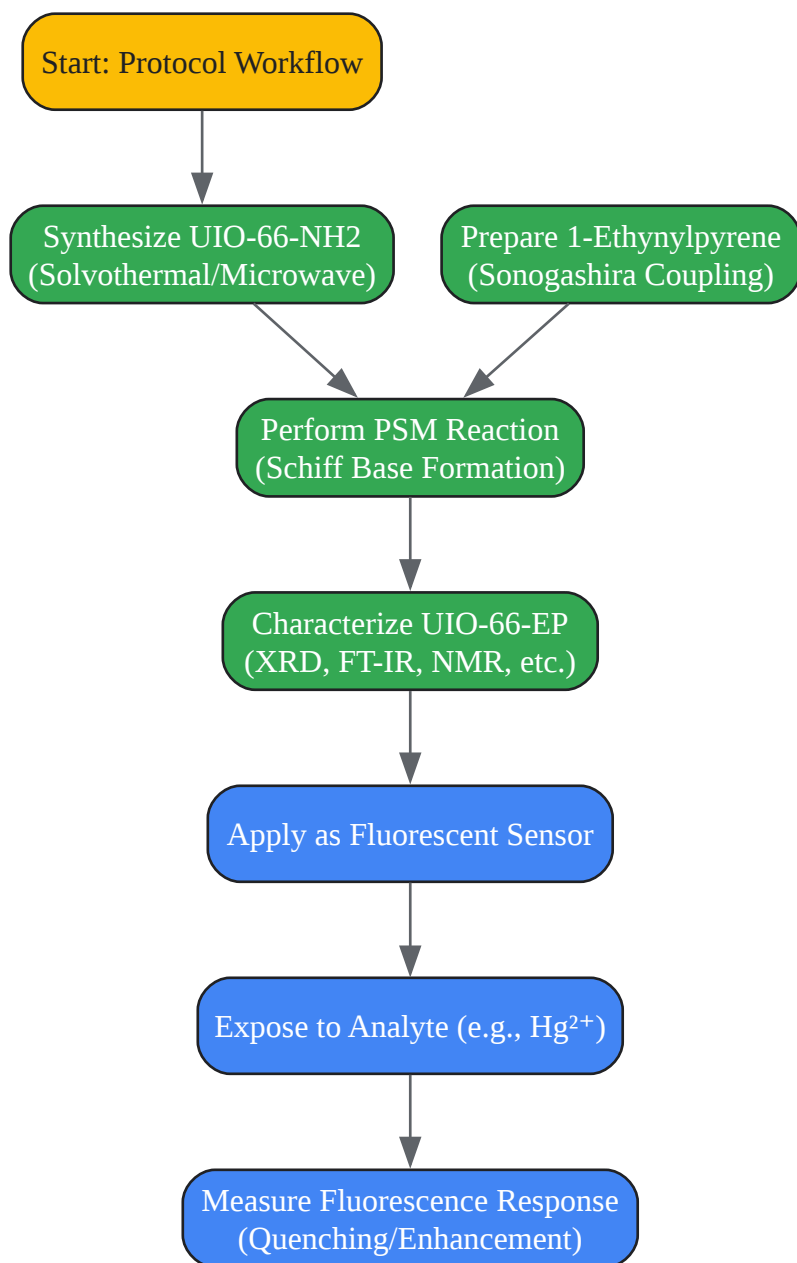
Start: Protocol Workflow

Synthesize UIO-66-NH2 (Solvothermal/Microwave)

Prepare 1-Ethynylpyrene (Sonogashira Coupling)

Perform PSM Reaction (Schiff Base Formation)

Characterize UIO-66-EP (XRD, FT-IR, NMR, etc.)

Apply as Fluorescent Sensor

Expose to Analyte (e.g., $Hg^{2+}$)

Measure Fluorescence Response (Quenching/Enhancement)